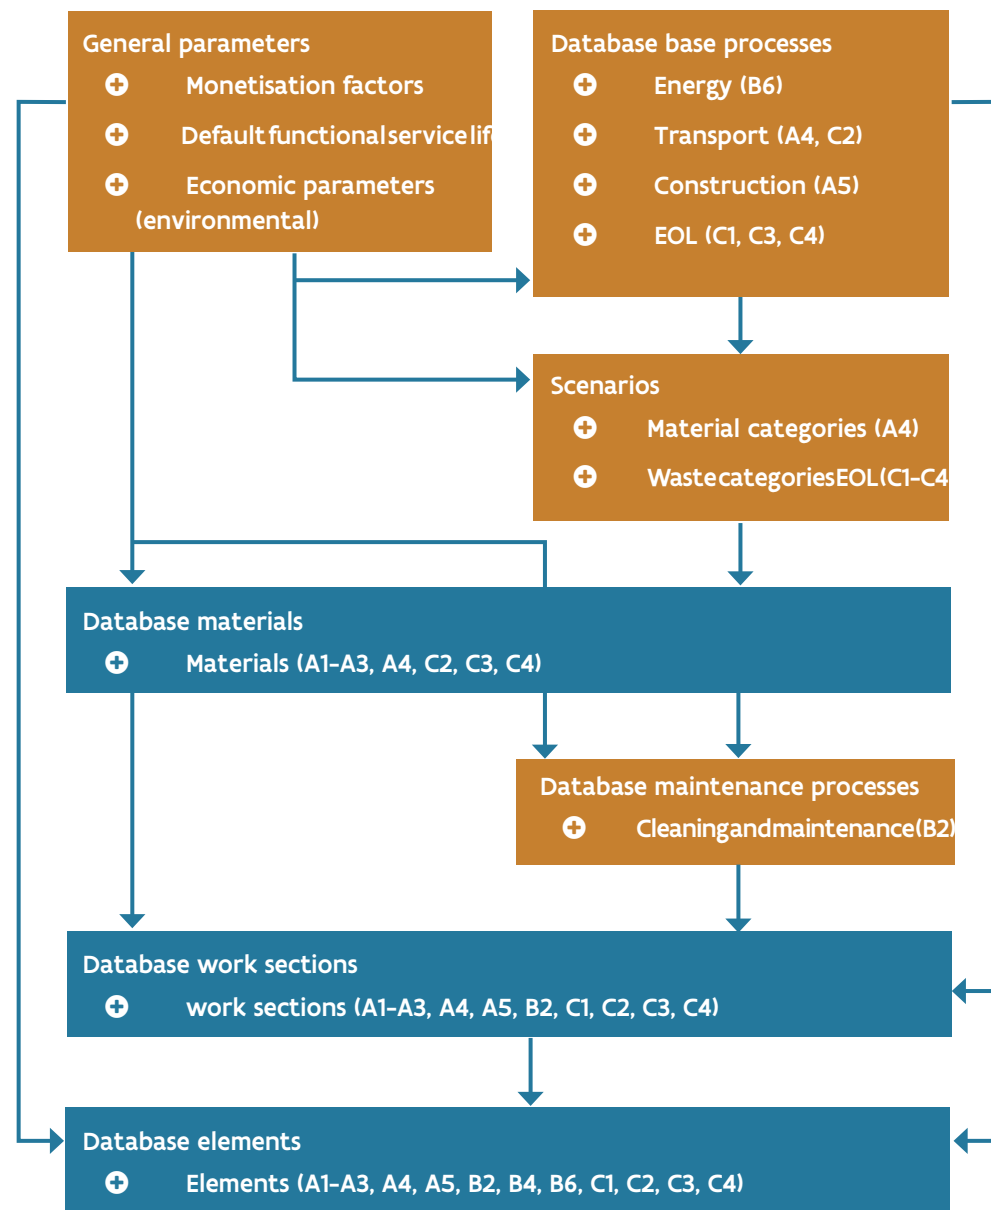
General parameters
Monetisation factors
Defaultfunctionalservicelif
Economic parameters (environmental)

Database base processes
Energy (B6)
Transport (A4, C2)
Construction (A5)
EOL (C1, C3, C4)

Scenarios
Material categories (A4)
WastecategoriesEOL(C1-C4

Database materials
Materials (A1-A3, A4, C2, C3, C4)

Database maintenance processes
Cleaningandmaintenance(B2)

Database work sections
work sections (A1-A3, A4, A5, B2, C1, C2, C3, C4)

Database elements
Elements (A1-A3, A4, A5, B2, B4, B6, C1, C2, C3, C4)